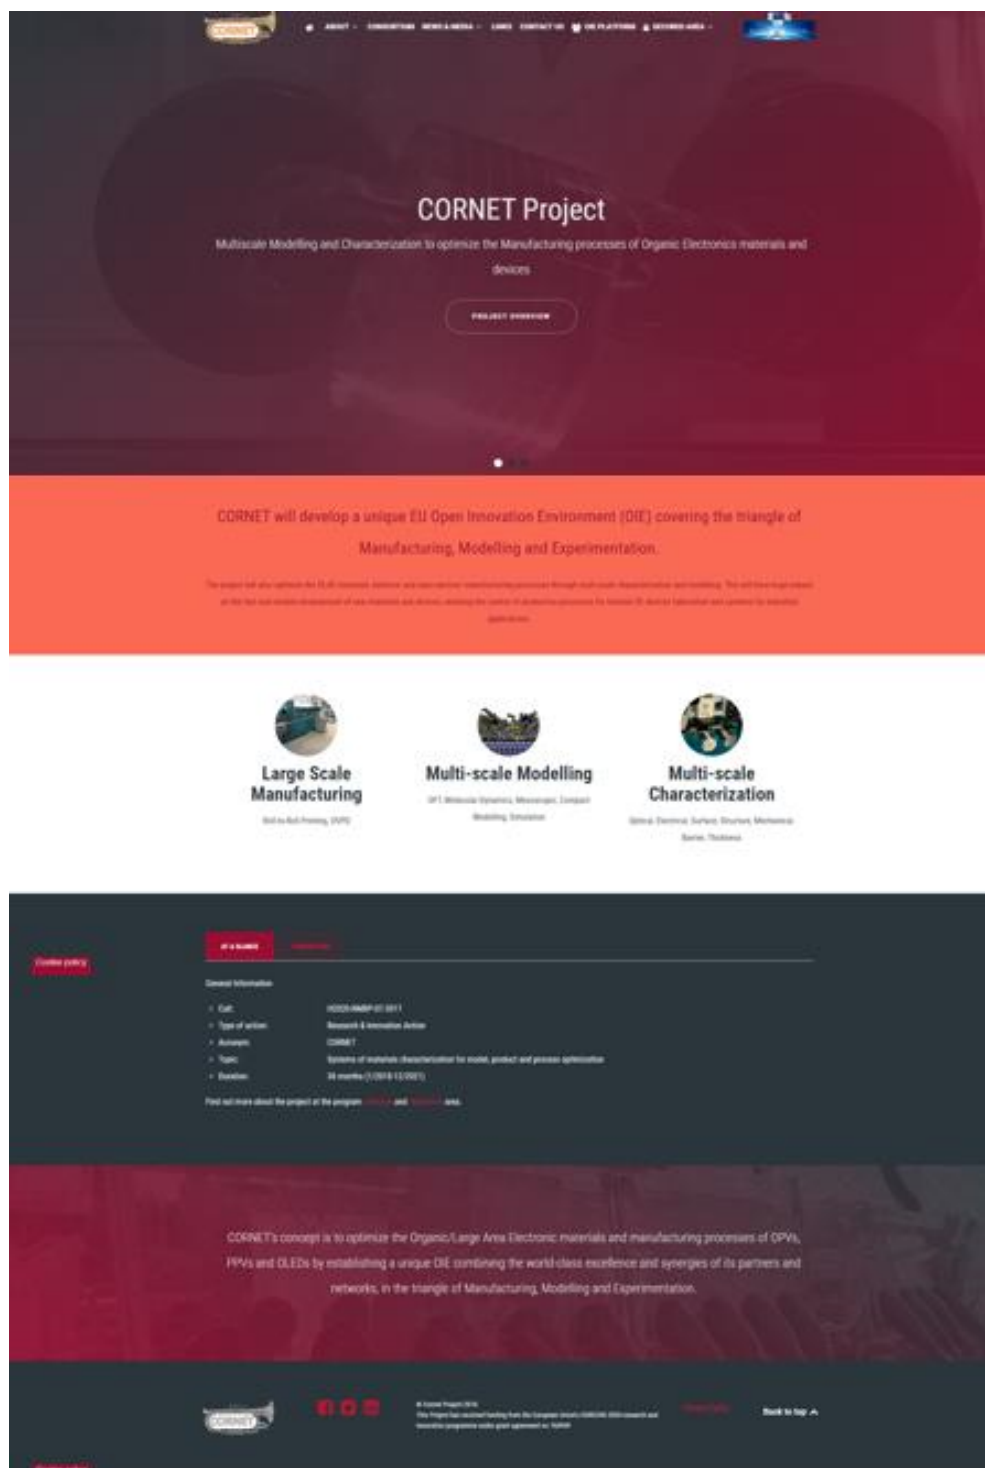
CORNET

ABOUT · CONSORTIUM · NEWS & MEDIA · LINKS · CONTACT US · OIE PLATFORM · SECURED AREA

CORNET Project

Multiscale Modelling and Characterization to optimize the Manufacturing processes of Organic Electronics materials and devices

PROJECT OVERVIEW

CORNET will develop a unique EU Open Innovation Environment (OIE) covering the triangle of Manufacturing, Modelling and Experimentation.

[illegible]

Large Scale Manufacturing

Roll-to-Roll Printing, OVPD

Multi-scale Modelling

DFT, Molecular Dynamics, Mesoscopic, Compact Modelling, Simulation

Multi-scale Characterization

Optical, Electrical, Surface, Structural, Mechanical, Barrier, Thickness

Cookie policy

AT A GLANCE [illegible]

General Information

• Call: H2020-NMBP-07-2017

• Type of action: Research & Innovation Action

• Acronym: CORNET

• Topic: Systems of materials characterization for model, product and process optimization

• Duration: 36 months (1/2018-12/2021)

Find out more about the project at the program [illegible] and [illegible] area.

CORNET's concept is to optimize the Organic/Large Area Electronic materials and manufacturing processes of OPVs, PPVs and OLEDs by establishing a unique OIE combining the world-class excellence and synergies of its partners and networks, in the triangle of Manufacturing, Modelling and Experimentation.

CORNET

© Cornet Project 2018
This Project has received funding from the European Union's Horizon 2020 research and innovation programme under grant agreement no. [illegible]

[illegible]

Back to top

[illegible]